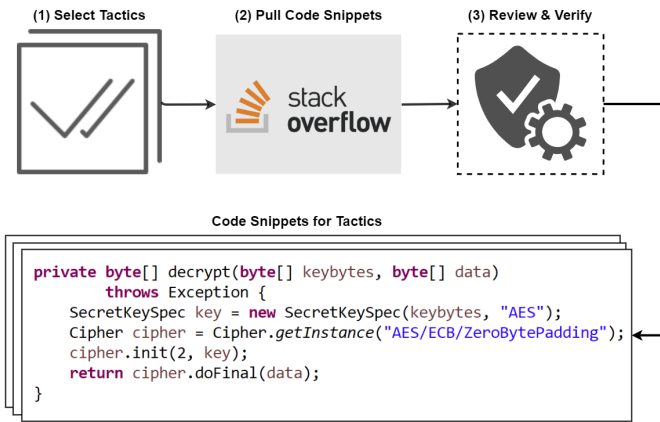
(1) Select Tactics

(2) Pull Code Snippets

stack overflow

(3) Review & Verify

Code Snippets for Tactics

private byte[] decrypt(byte[] keybytes, byte[] data)
throws Exception {
SecretKeySpec key = new SecretKeySpec(keybytes, "AES");
Cipher cipher = Cipher.getInstance("AES/ECB/ZeroBytePadding");
cipher.init(2, key);
return cipher.doFinal(data);
}